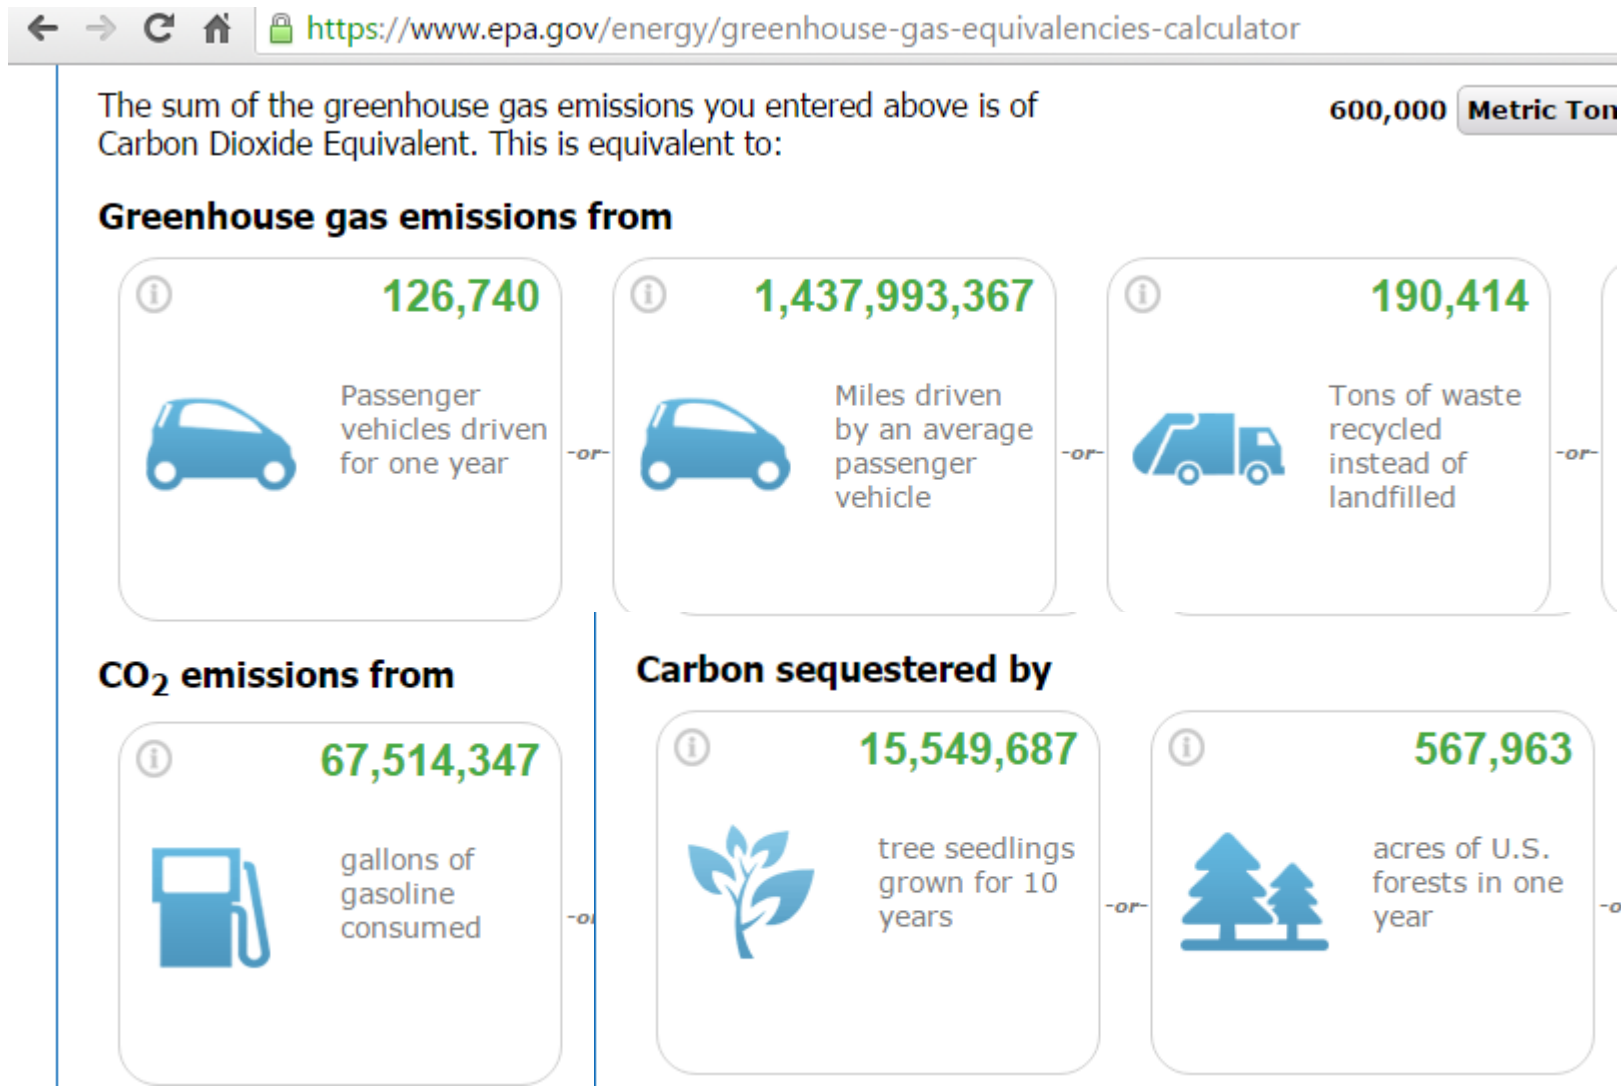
https://www.epa.gov/energy/greenhouse-gas-equivalencies-calculator

The sum of the greenhouse gas emissions you entered above is of Carbon Dioxide Equivalent. This is equivalent to:

600,000 Metric Ton

Greenhouse gas emissions from

126,740
Passenger vehicles driven for one year

-or-

1,437,993,367
Miles driven by an average passenger vehicle

-or-

190,414
Tons of waste recycled instead of landfilled

-or-

$CO_2$ emissions from

67,514,347
gallons of gasoline consumed

-o

Carbon sequestered by

15,549,687
tree seedlings grown for 10 years

-or-

567,963
acres of U.S. forests in one year

-o